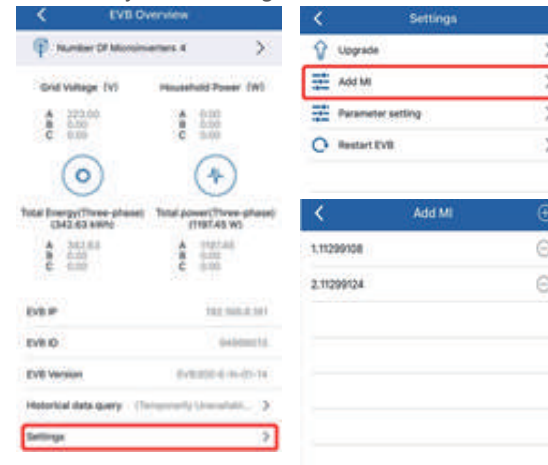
EVB Overview

Number Of Microinverters 4

Grid Voltage (V)
A 223.00
B 0.00
C 0.00

Household Power (W)
A 0.00
B 0.00
C 0.00

Total Energy(Three-phase) (342.63 kWh)
A 342.63
B 0.00
C 0.00

Total power(Three-phase) (1197.45 W)
A 1197.45
B 0.00
C 0.00

EVB IP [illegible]

EVB ID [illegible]

EVB Version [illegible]

Historical data query (Temporarily Unavailabl...

Settings

Settings

Upgrade

Add MI

Parameter setting

Restart EVB

Add MI

1.11299108

2.11299124